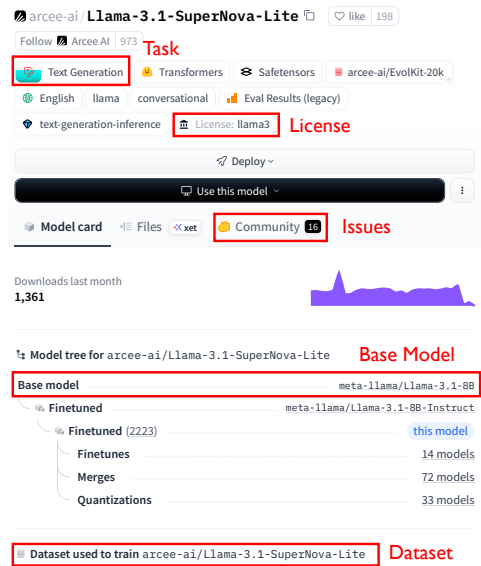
arcee-ai/Llama-3.1-SuperNova-Lite

like 198

Follow Arcee AI 973

Task

Text Generation Transformers Safetensors arcee-ai/EvolKit-20k

English llama conversational Eval Results (legacy)

text-generation-inference License: llama3 License

Deploy

Use this model

Model card Files xet Community 16 Issues

Downloads last month
1,361

Model tree for arcee-ai/Llama-3.1-SuperNova-Lite

Base Model

Base model meta-llama/Llama-3.1-8B

Finetuned meta-llama/Llama-3.1-8B-Instruct

Finetuned (2223) this model

Finetunes 14 models

Merges 72 models

Quantizations 33 models

Dataset used to train arcee-ai/Llama-3.1-SuperNova-Lite Dataset